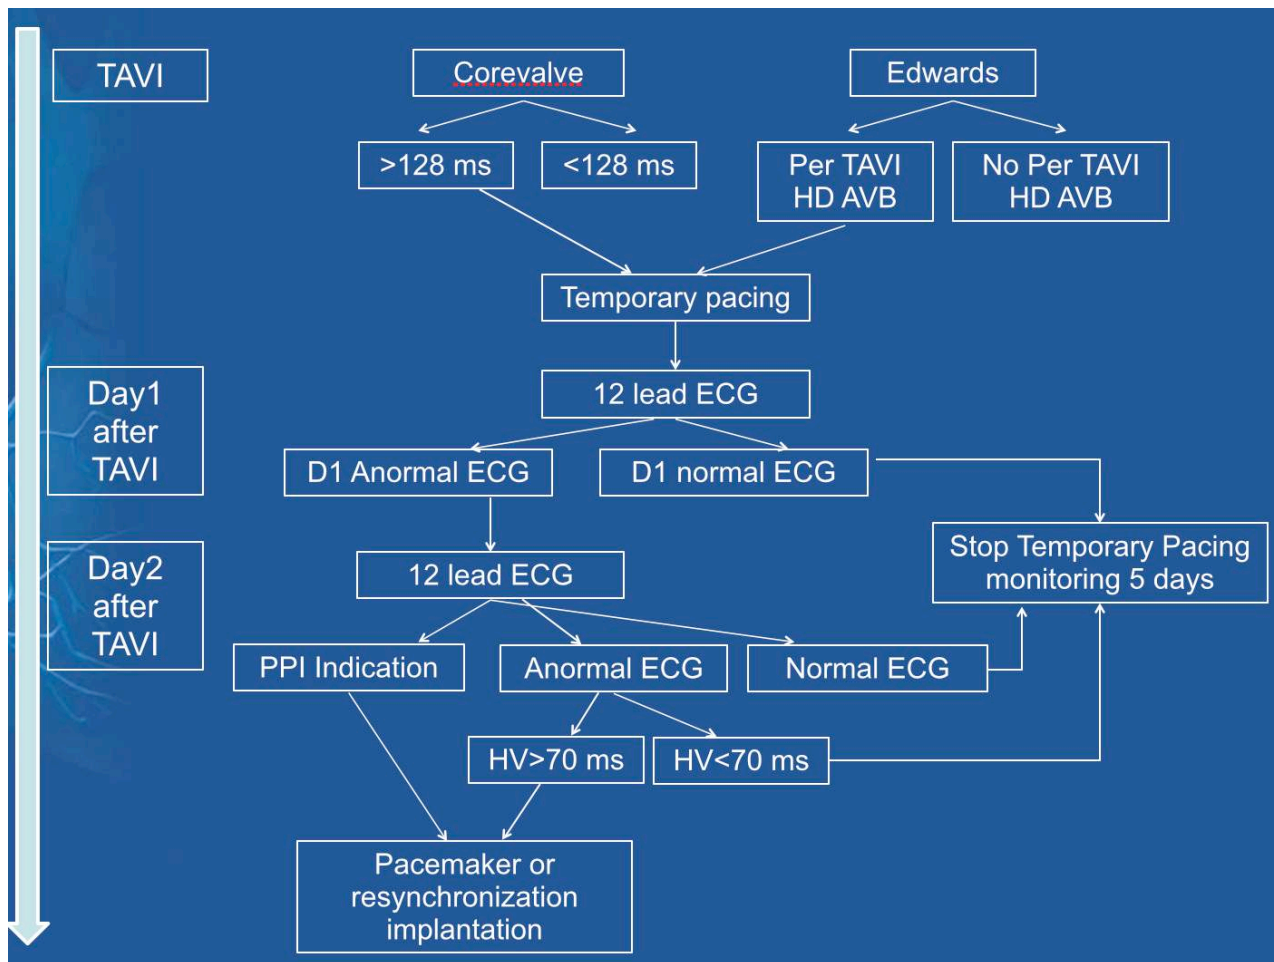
TAVI

Corevalve

Edwards

>128 ms

<128 ms

Per TAVI HD AVB

No Per TAVI HD AVB

Temporary pacing

Day1 after TAVI

12 lead ECG

D1 Anormal ECG

D1 normal ECG

Stop Temporary Pacing monitoring 5 days

Day2 after TAVI

12 lead ECG

PPI Indication

Anormal ECG

Normal ECG

HV>70 ms

HV<70 ms

Pacemaker or resynchronization implantation